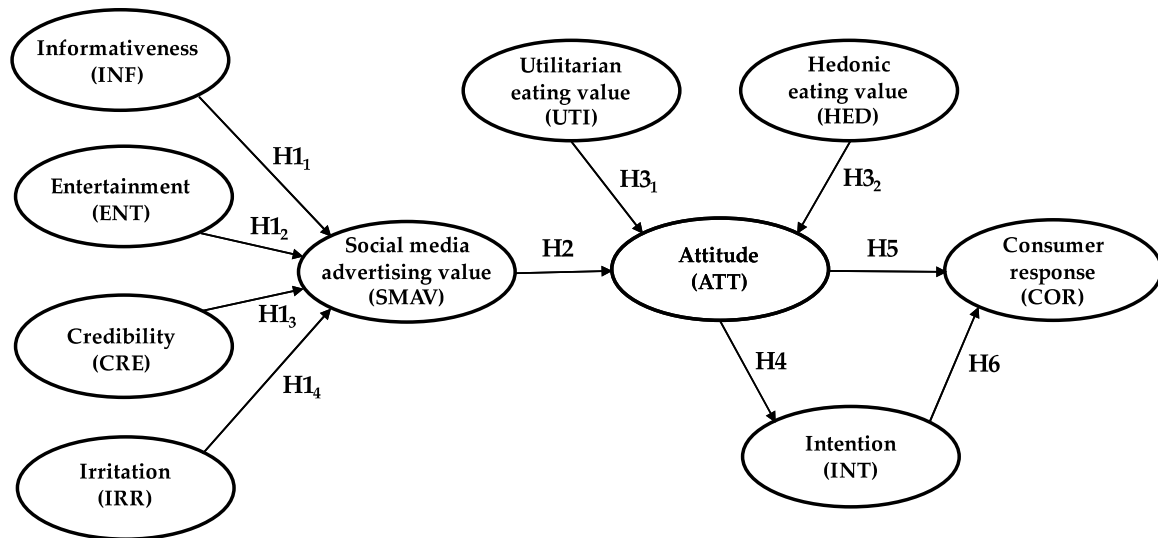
Informativeness (INF)

Entertainment (ENT)

Credibility (CRE)

Irritation (IRR)

$H1_1$

$H1_2$

$H1_3$

$H1_4$

Social media advertising value (SMAV)

H2

Utilitarian eating value (UTI)

Hedonic eating value (HED)

$H3_1$

$H3_2$

Attitude (ATT)

H5

Consumer response (COR)

H4

H6

Intention (INT)